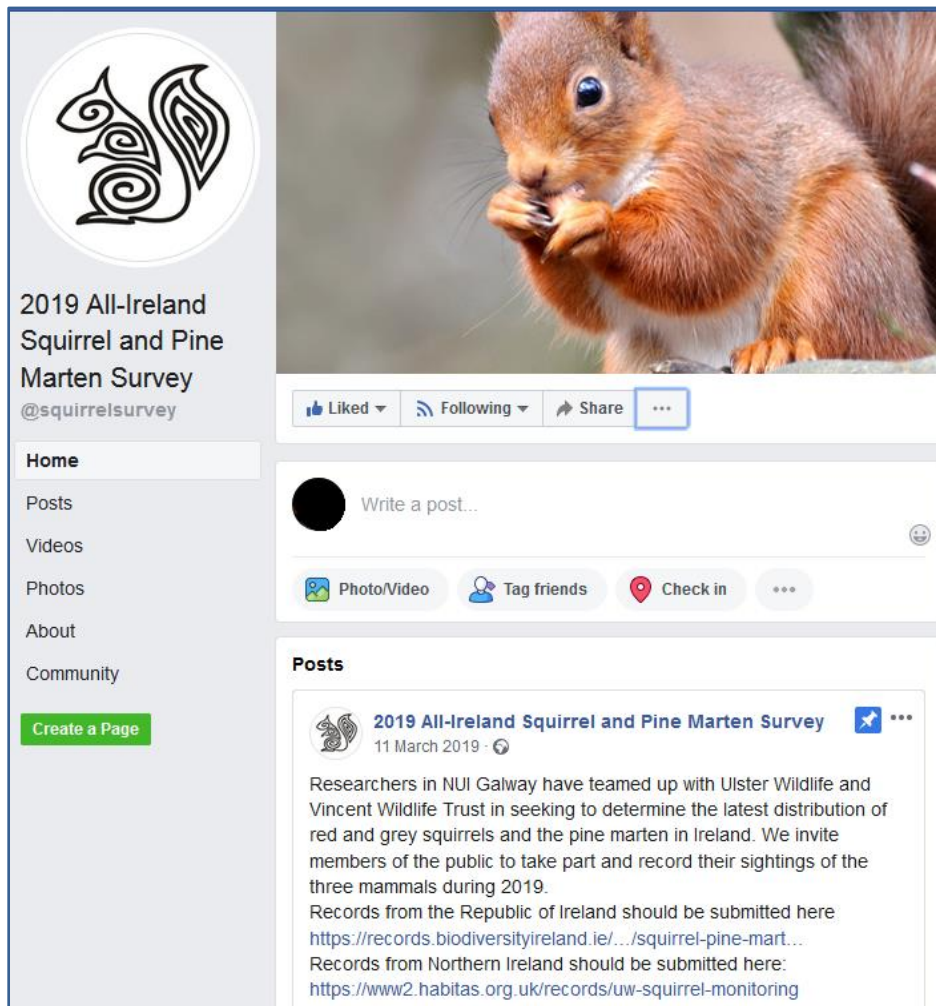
2019 All-Ireland Squirrel and Pine Marten Survey
@squirrelsurvey

Home
Posts
Videos
Photos
About
Community

Create a Page

Liked ▾ Following ▾ Share ···

Write a post...

Photo/Video Tag friends Check in ···

Posts

2019 All-Ireland Squirrel and Pine Marten Survey
11 March 2019 ·

Researchers in NUI Galway have teamed up with Ulster Wildlife and Vincent Wildlife Trust in seeking to determine the latest distribution of red and grey squirrels and the pine marten in Ireland. We invite members of the public to take part and record their sightings of the three mammals during 2019.
Records from the Republic of Ireland should be submitted here https://records.biodiversityireland.ie/…/squirrel-pine-mart…
Records from Northern Ireland should be submitted here: https://www2.habitas.org.uk/records/uw-squirrel-monitoring